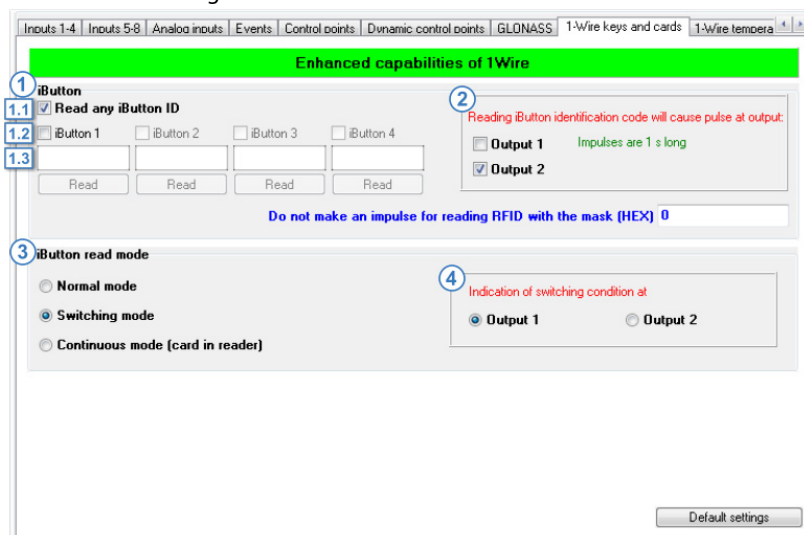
Inputs 1-4 | Inputs 5-8 | Analog inputs | Events | Control points | Dynamic control points | GLONASS | 1-Wire keys and cards | 1-Wire tempera

Enhanced capabilities of 1Wire

1 iButton

1.1 Read any iButton ID

1.2 iButton 1 iButton 2 iButton 3 iButton 4

1.3

Read Read Read Read

2 Reading iButton identification code will cause pulse at output:

Output 1 Impulses are 1 s long

Output 2

Do not make an impulse for reading RFID with the mask (HEX) 0

3 iButton read mode

Normal mode

Switching mode

Continuous mode (card in reader)

4 Indication of switching condition at

Output 1 Output 2

Default settings